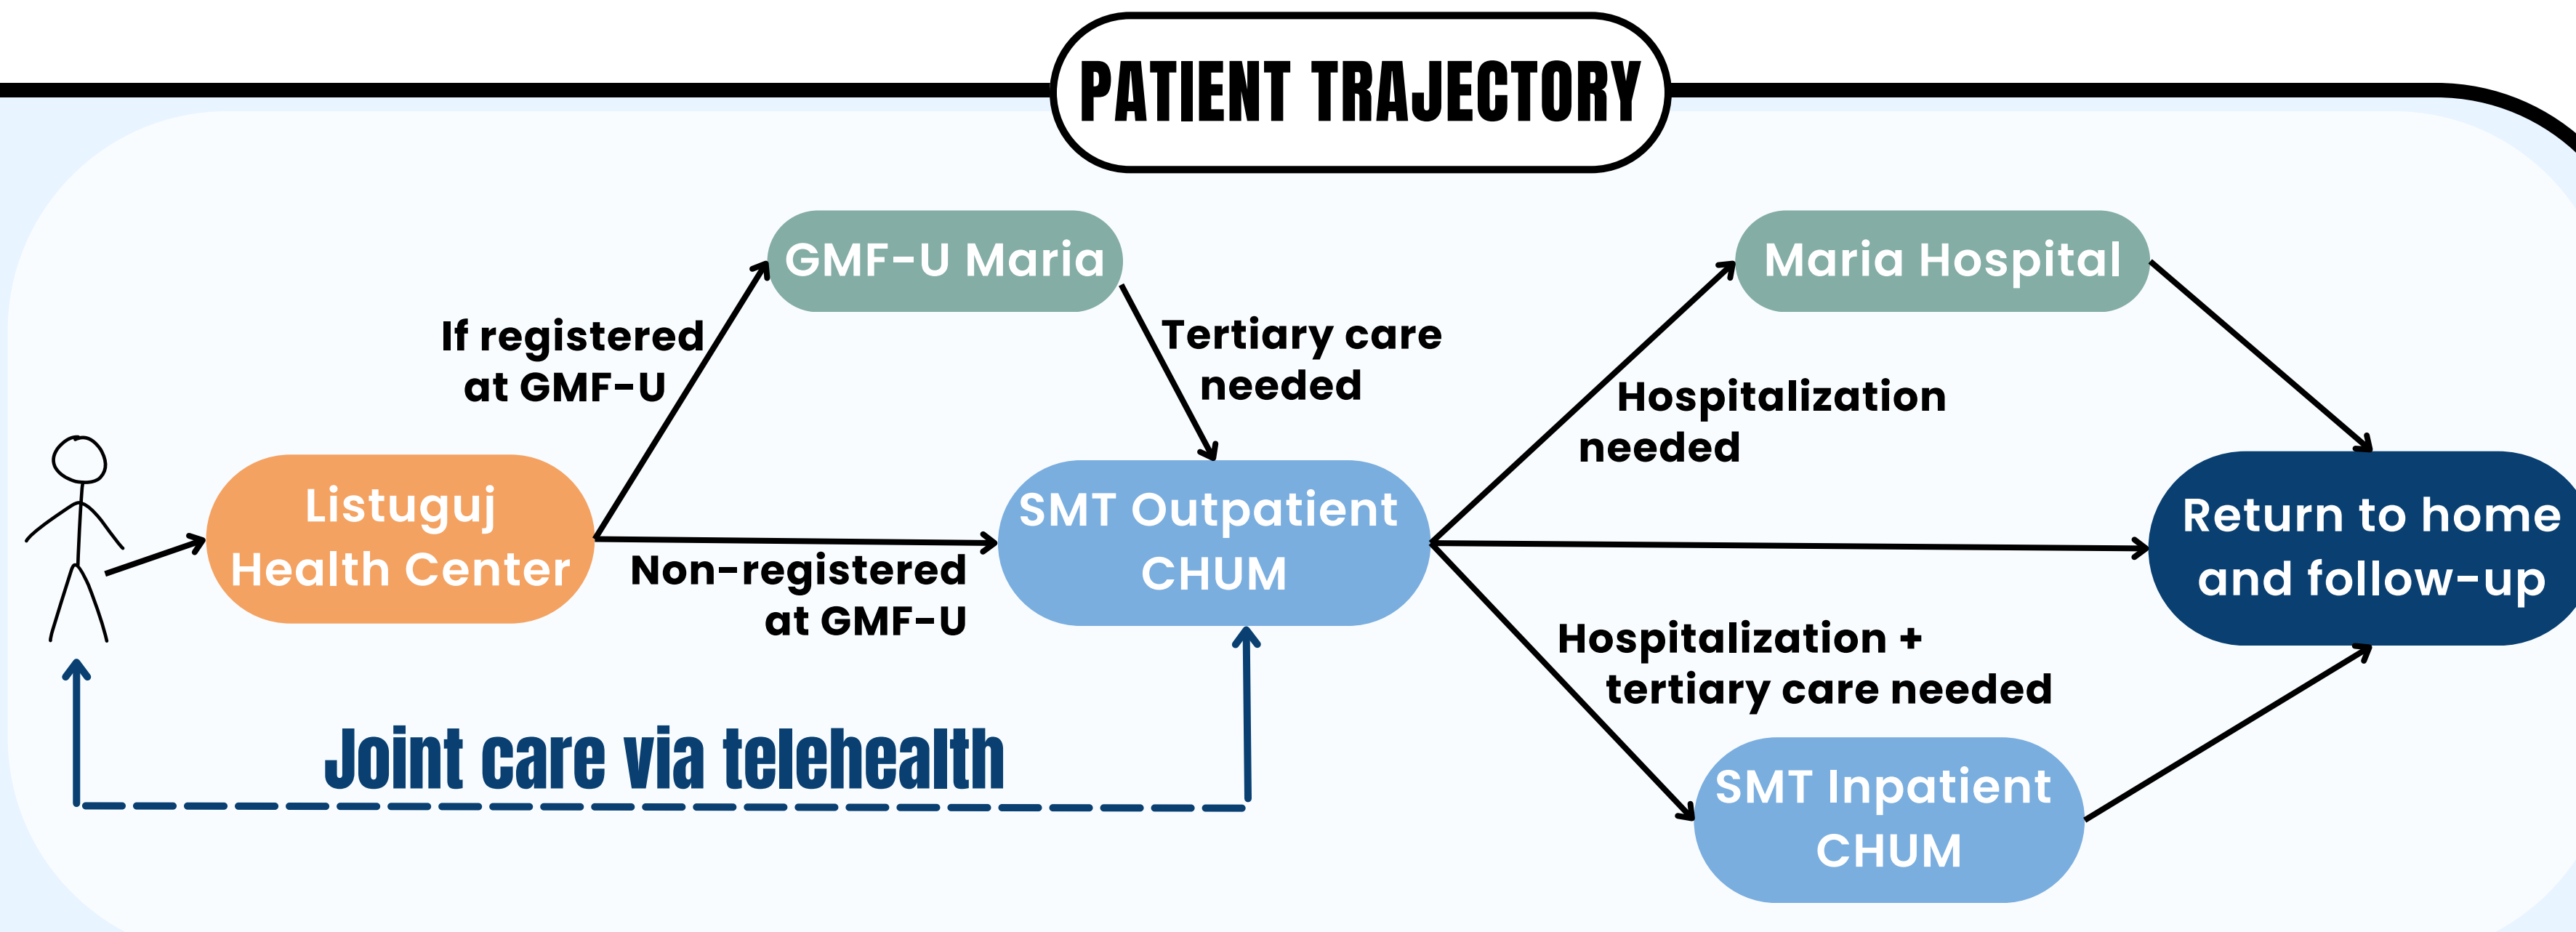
PATIENT TRAJECTORY

Listuguj Health Center

If registered at GMF-U

GMF-U Maria

Tertiary care needed

Non-registered at GMF-U

SMT Outpatient CHUM

Hospitalization needed

Maria Hospital

Return to home and follow-up

Hospitalization + tertiary care needed

SMT Inpatient CHUM

Joint care via telehealth